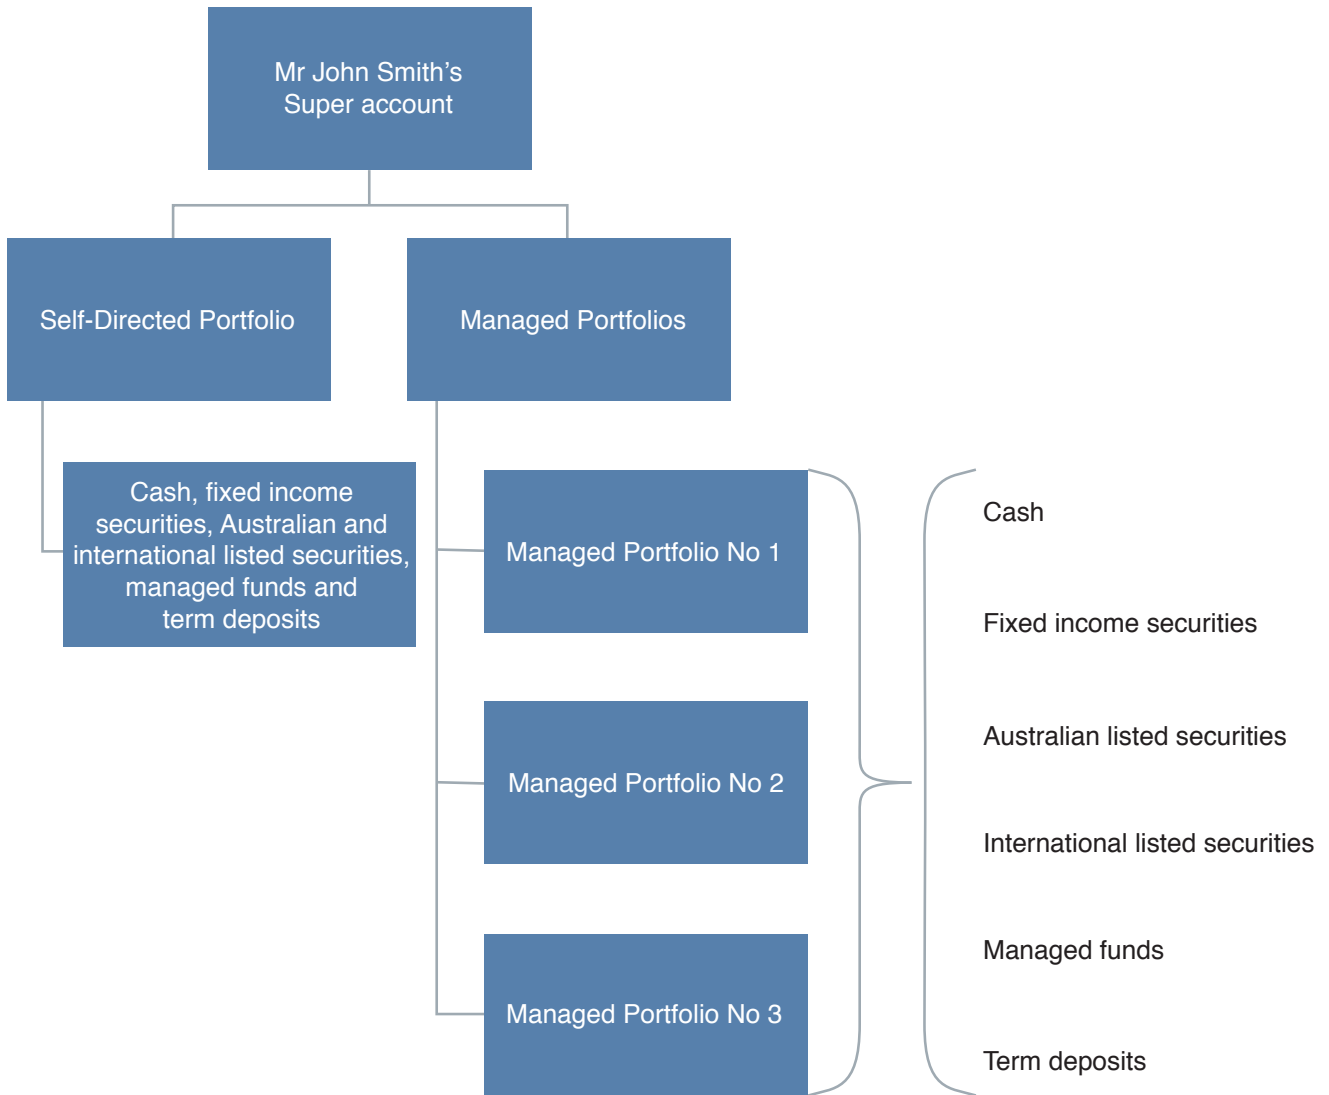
Mr John Smith's Super account

Self-Directed Portfolio

Managed Portfolios

Cash, fixed income securities, Australian and international listed securities, managed funds and term deposits

Managed Portfolio No 1

Managed Portfolio No 2

Managed Portfolio No 3

Cash

Fixed income securities

Australian listed securities

International listed securities

Managed funds

Term deposits